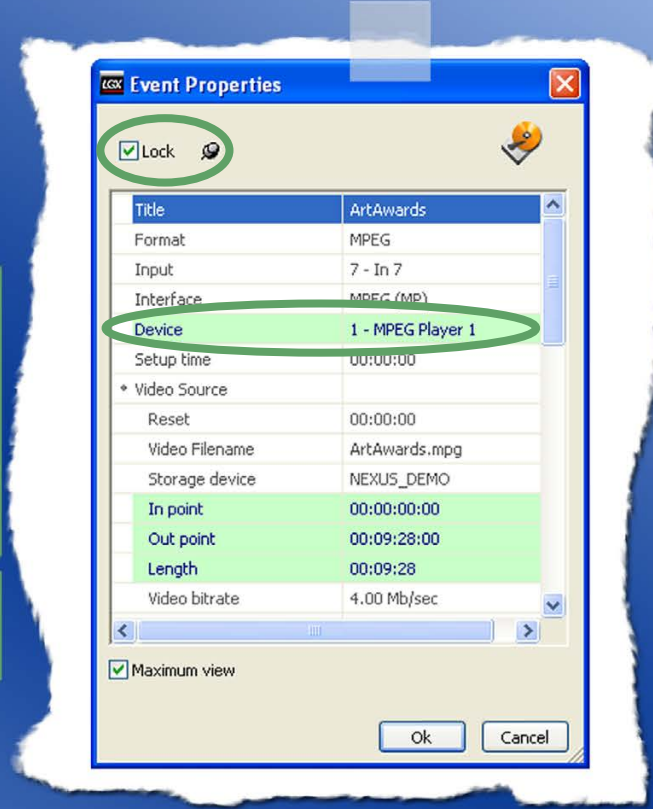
LGX Event Properties

Lock

| Title | ArtAwards |
|---|---|
| Format | MPEG |
| Input | 7 - In 7 |
| Interface | MPEG (MP) |
| Device | 1 - MPEG Player 1 |
| Setup time | 00:00:00 |
| Video Source | |
| Reset | 00:00:00 |
| Video Filename | ArtAwards.mpg |
| Storage device | NEXUS_DEMO |
| In point | 00:00:00:00 |
| Out point | 00:09:28:00 |
| Length | 00:09:28 |
| Video bitrate | 4.00 Mb/sec |

Maximum view

Ok
Cancel